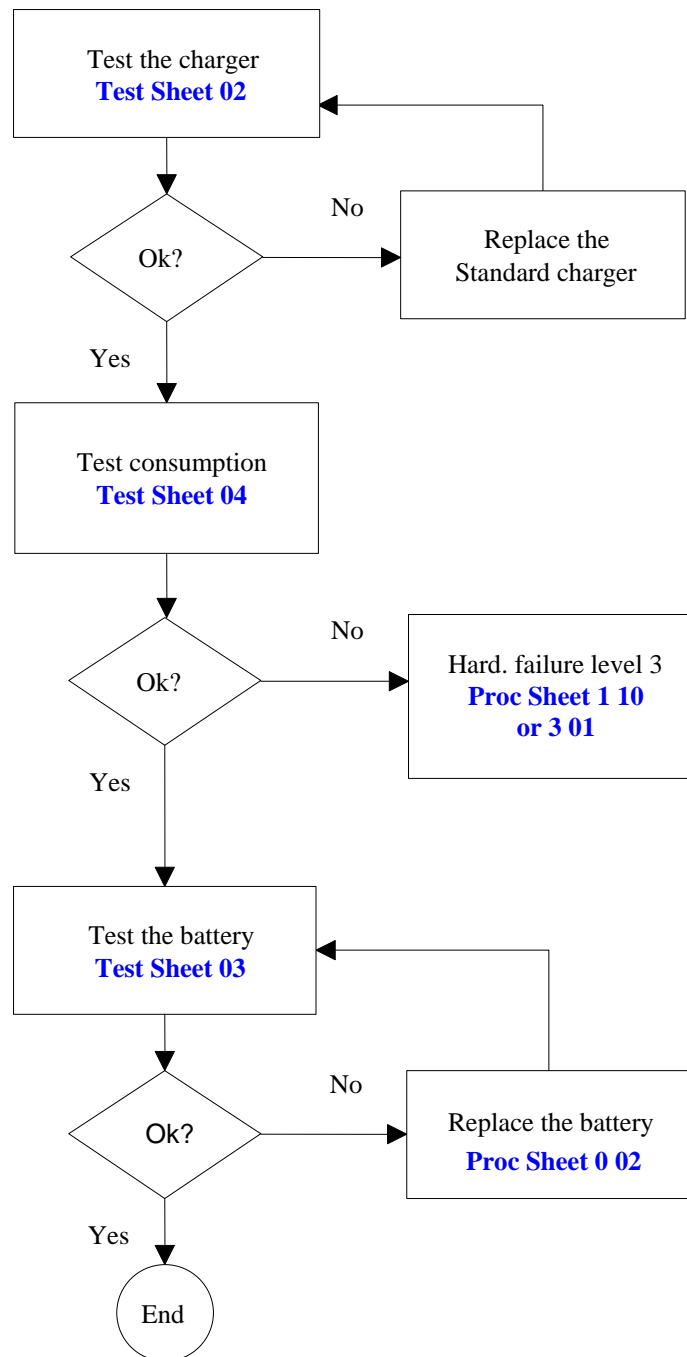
Test the charger
Test Sheet 02

No

Ok?

Replace the Standard charger

Yes

Test consumption
Test Sheet 04

No

Ok?

Hard. failure level 3
Proc Sheet 1 10 or 3 01

Yes

Test the battery
Test Sheet 03

No

Ok?

Replace the battery
Proc Sheet 0 02

Yes

End